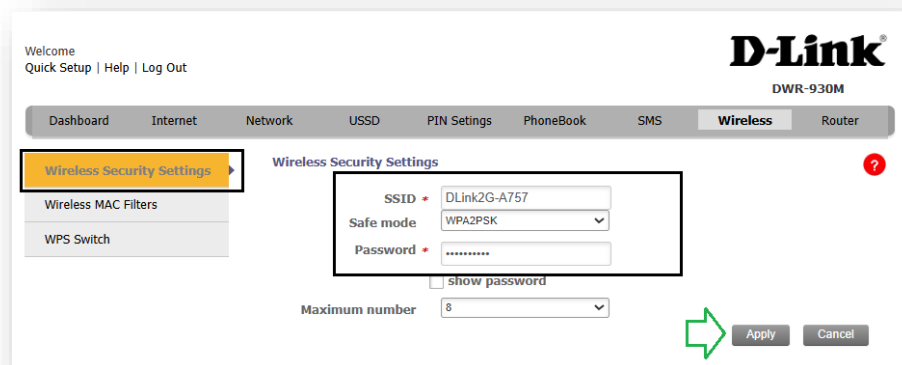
Welcome
Quick Setup | Help | Log Out

D-Link®
DWR-930M

Dashboard | Internet | Network | USSD | PIN Setings | PhoneBook | SMS | Wireless | Router

Wireless Security Settings
Wireless MAC Filters
WPS Switch

Wireless Security Settings

?

SSID * DLink2G-A757
Safe mode WPA2PSK
Password * ••••••••••
show password
Maximum number 8

Apply Cancel